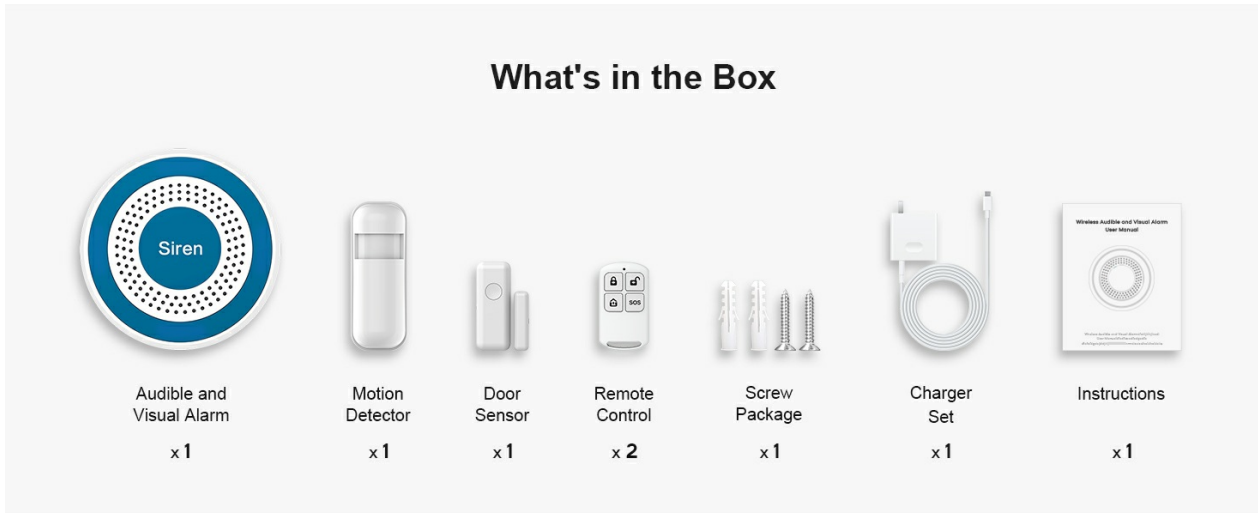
What's in the Box

Siren

SOS

Wireless Audible and Visual Alarm User Manual

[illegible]

Audible and Visual Alarm

x 1

Motion Detector

x 1

Door Sensor

x 1

Remote Control

x 2

Screw Package

x 1

Charger Set

x 1

Instructions

x 1